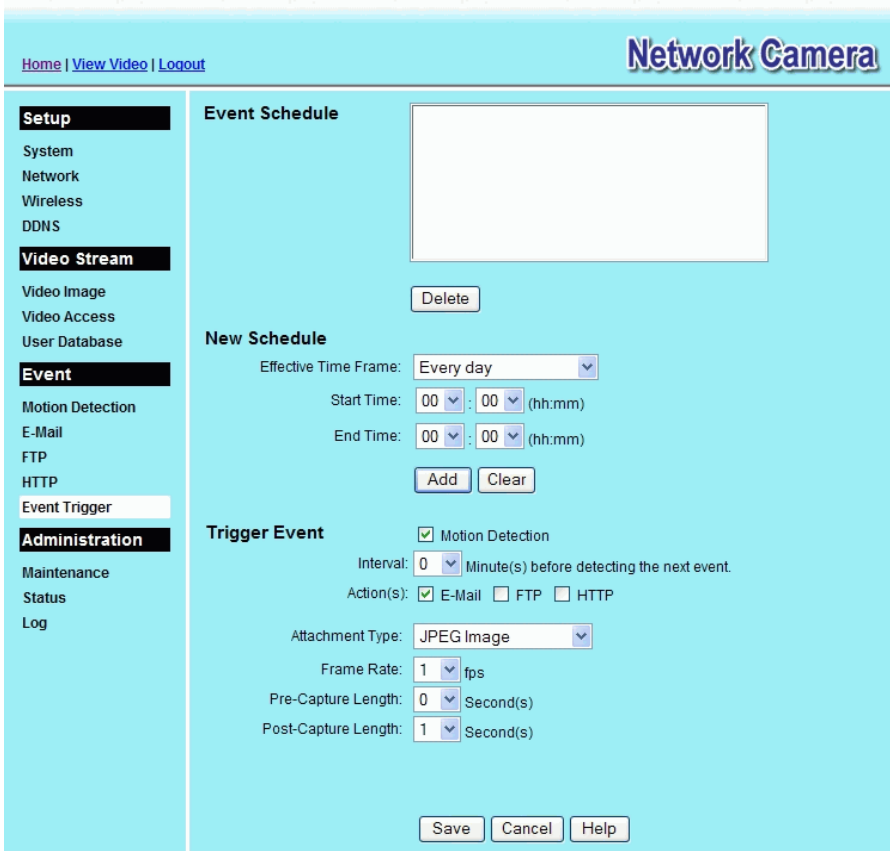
Home | View Video | Logout

Network Camera

Setup

System
Network
Wireless
DDNS

Video Stream

Video Image
Video Access
User Database

Event

Motion Detection
E-Mail
FTP
HTTP
Event Trigger

Administration

Maintenance
Status
Log

Event Schedule

Delete

New Schedule

Effective Time Frame: Every day

Start Time: 00 : 00 (hh:mm)

End Time: 00 : 00 (hh:mm)

Add Clear

Trigger Event ☑ Motion Detection

Interval: 0 Minute(s) before detecting the next event.

Action(s): ☑ E-Mail ☐ FTP ☐ HTTP

Attachment Type: JPEG Image

Frame Rate: 1 fps

Pre-Capture Length: 0 Second(s)

Post-Capture Length: 1 Second(s)

Save Cancel Help